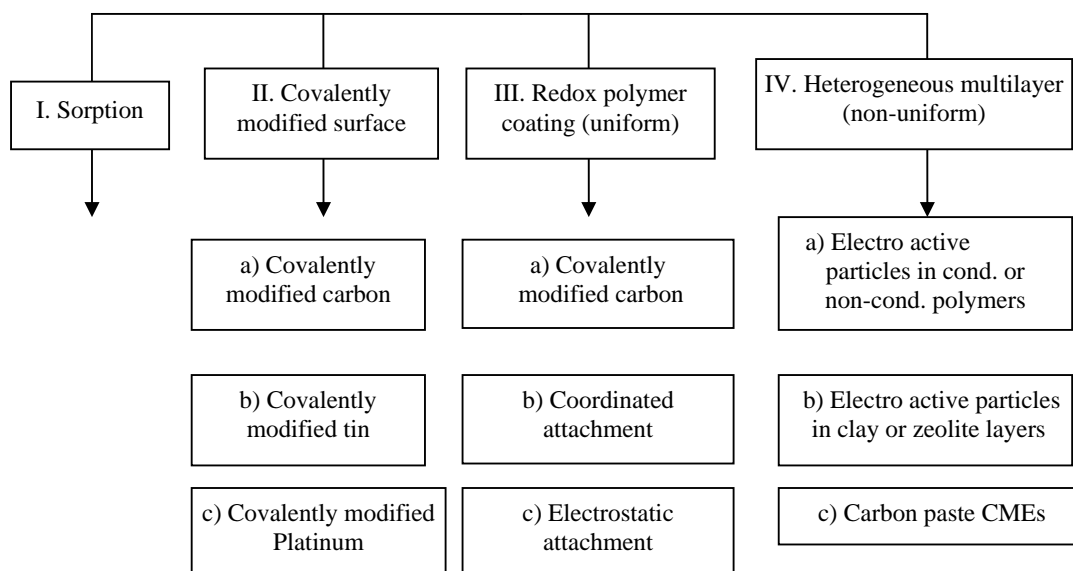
I. Sorption

II. Covalently modified surface

III. Redox polymer coating (uniform)

IV. Heterogeneous multilayer (non-uniform)

a) Covalently modified carbon

b) Covalently modified tin

c) Covalently modified Platinum

a) Covalently modified carbon

b) Coordinated attachment

c) Electrostatic attachment

a) Electro active particles in cond. or non-cond. polymers

b) Electro active particles in clay or zeolite layers

c) Carbon paste CMEs